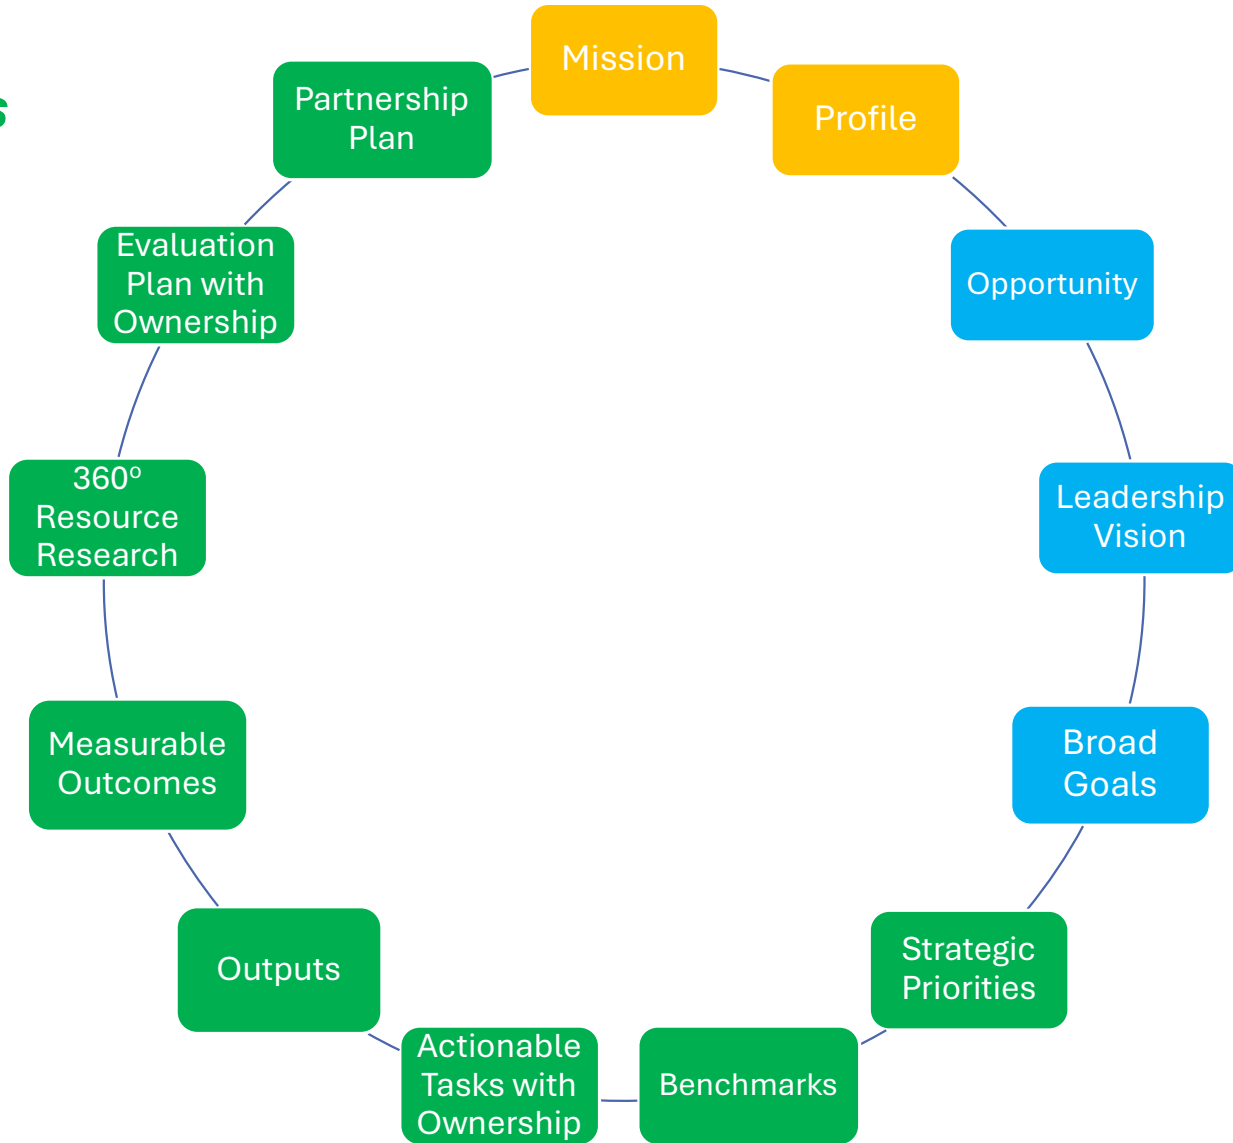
Mission

Profile

Opportunity

Leadership Vision

Broad Goals

Strategic Priorities

Benchmarks

Actionable Tasks with Ownership

Outputs

Measurable Outcomes

360º Resource Research

Evaluation Plan with Ownership

Partnership Plan